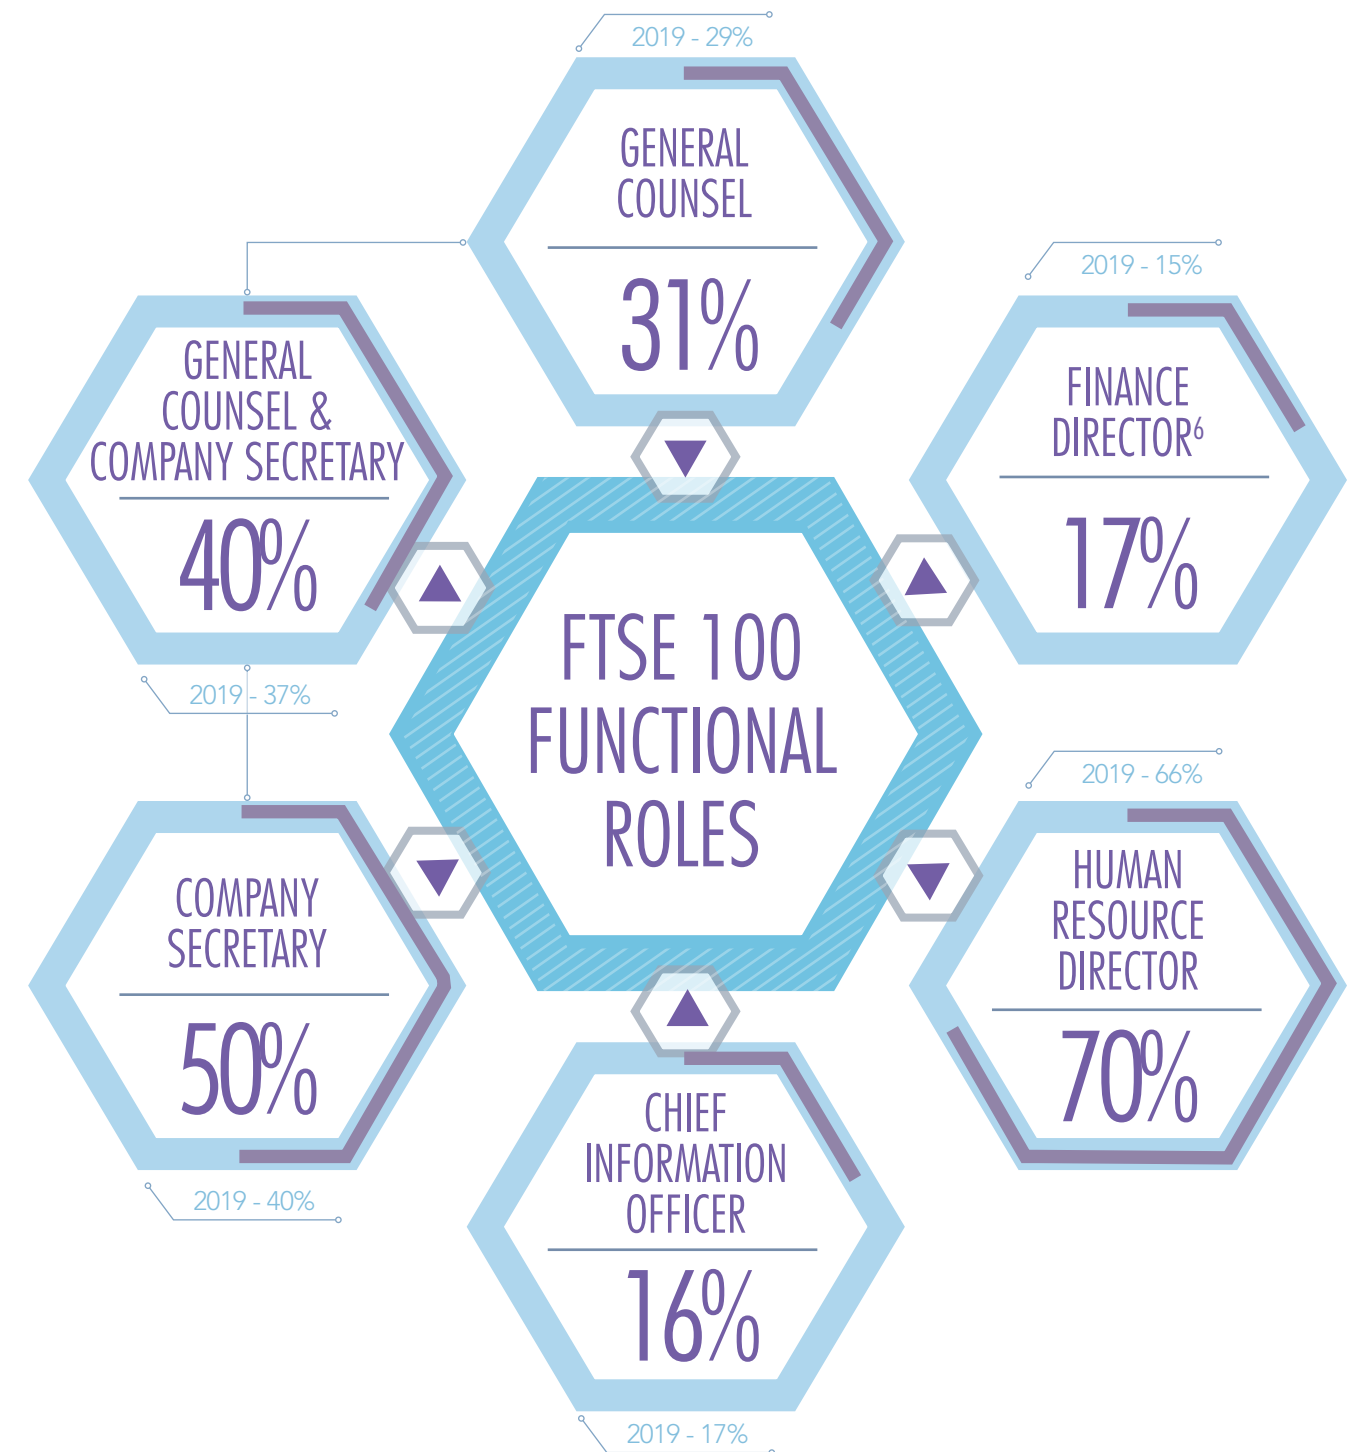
2019 - 29%

GENERAL COUNSEL

31%

2019 - 15%

FINANCE DIRECTOR$^6$

17%

GENERAL COUNSEL & COMPANY SECRETARY

40%

2019 - 37%

FTSE 100 FUNCTIONAL ROLES

2019 - 66%

HUMAN RESOURCE DIRECTOR

70%

COMPANY SECRETARY

50%

2019 - 40%

CHIEF INFORMATION OFFICER

16%

2019 - 17%